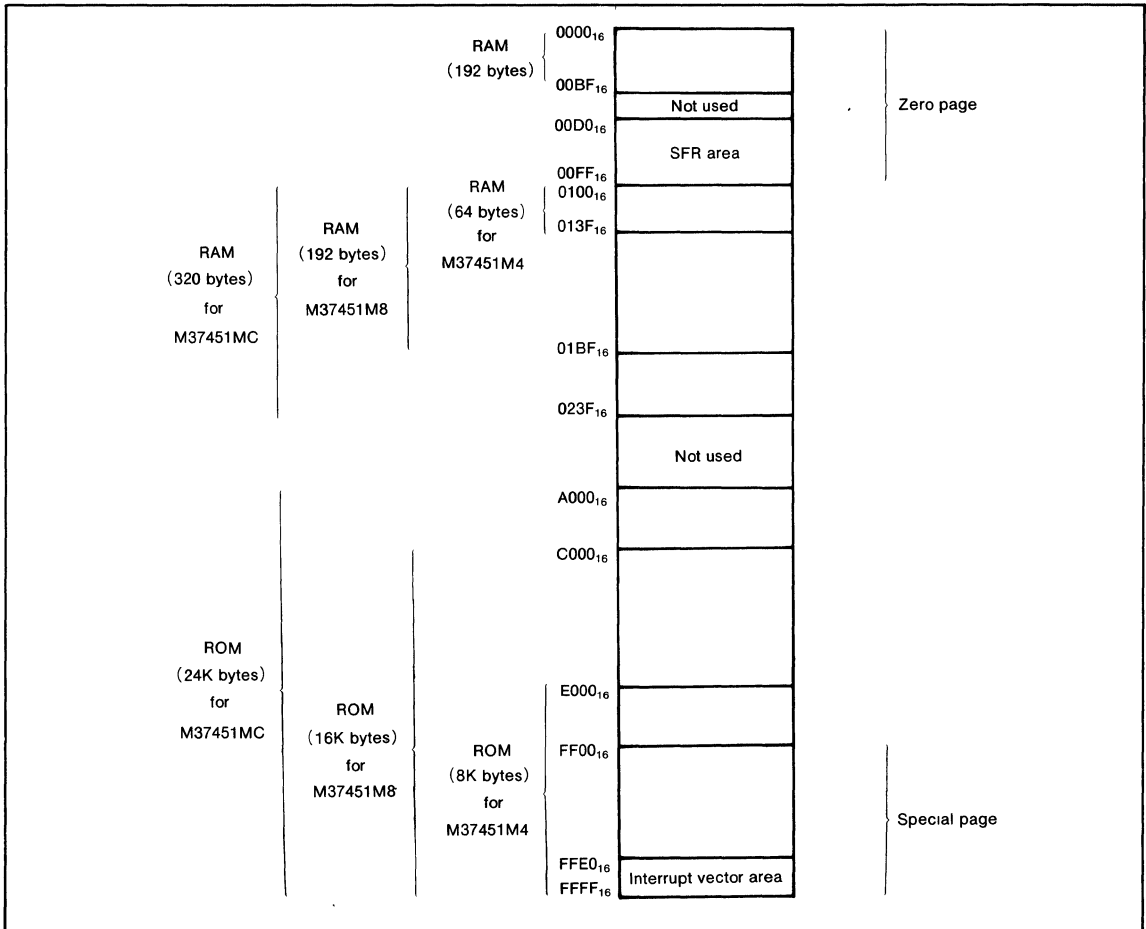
RAM
(192 bytes)

$0000_{16}$

$00BF_{16}$

Not used

Zero page

$00D0_{16}$

SFR area

$00FF_{16}$

RAM
(320 bytes)
for
M37451MC

RAM
(192 bytes)
for
M37451M8

RAM
(64 bytes)
for
M37451M4

$0100_{16}$

$013F_{16}$

$01BF_{16}$

$023F_{16}$

Not used

$A000_{16}$

$C000_{16}$

ROM
(24K bytes)
for
M37451MC

ROM
(16K bytes)
for
M37451M8

ROM
(8K bytes)
for
M37451M4

$E000_{16}$

$FF00_{16}$

Special page

$FFE0_{16}$

$FFFF_{16}$

Interrupt vector area